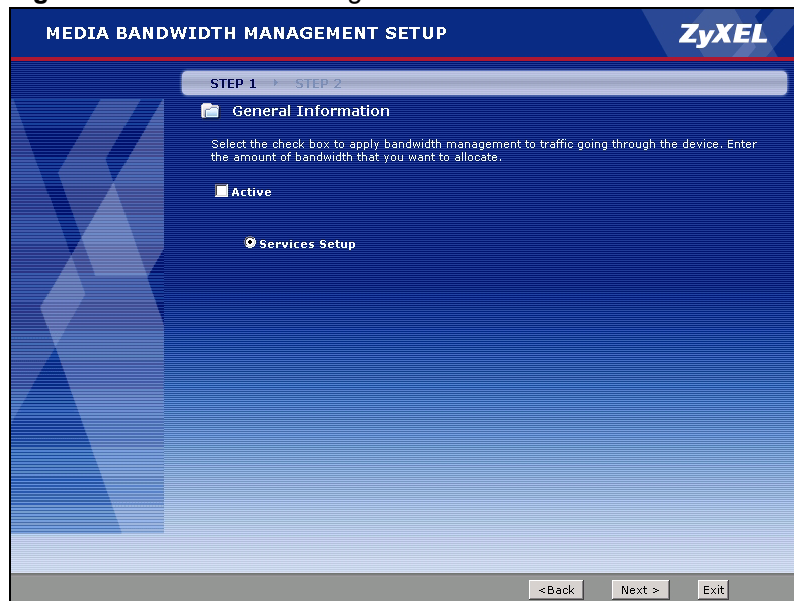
MEDIA BANDWIDTH MANAGEMENT SETUP

ZyXEL

STEP 1 STEP 2

General Information

Select the check box to apply bandwidth management to traffic going through the device. Enter the amount of bandwidth that you want to allocate.

Active

Services Setup

<Back Next > Exit